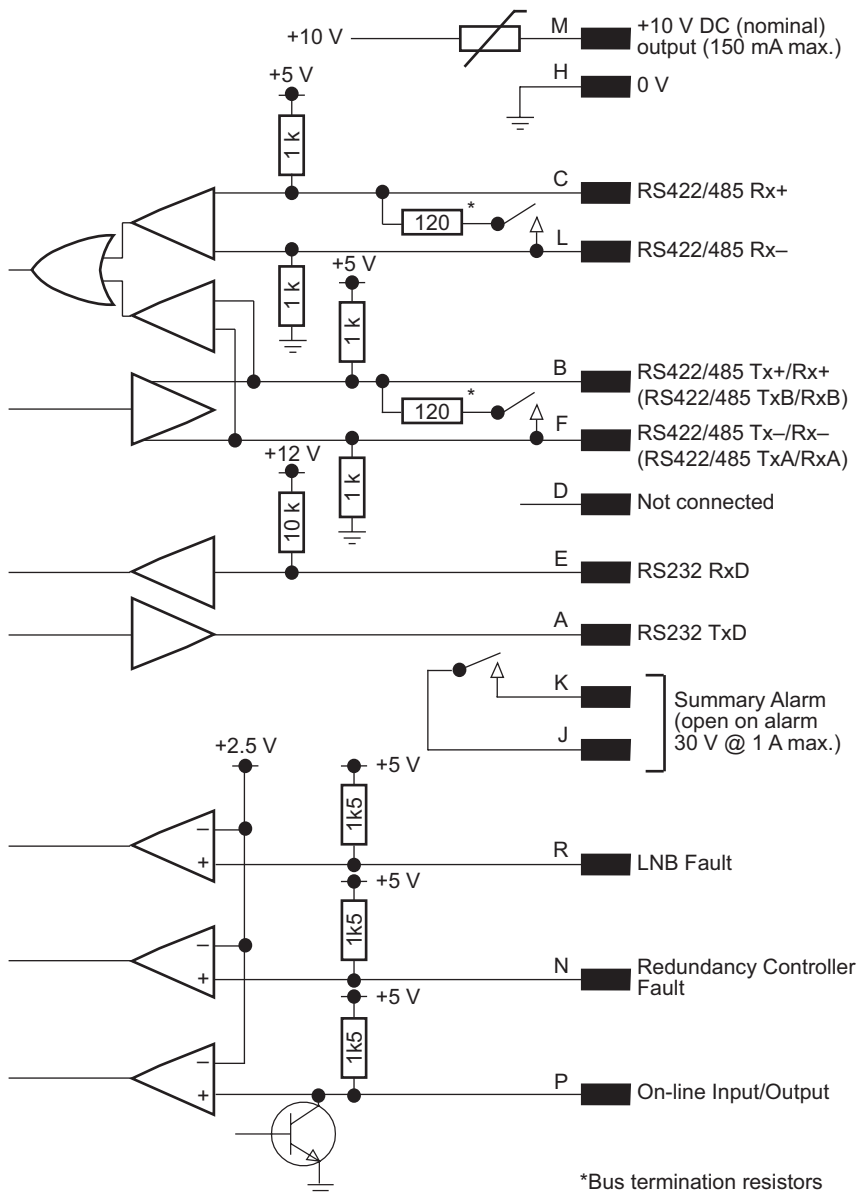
+10 V
M
+10 V DC (nominal) output (150 mA max.)
H
0 V
+5 V
1 k
C
RS422/485 Rx+
120
*
L
RS422/485 Rx–
1 k
+5 V
1 k
B
RS422/485 Tx+/Rx+ (RS422/485 TxB/RxB)
120
*
F
RS422/485 Tx–/Rx– (RS422/485 TxA/RxA)
+12 V
1 k
10 k
D
Not connected
E
RS232 RxD
A
RS232 TxD
K
J
Summary Alarm (open on alarm 30 V @ 1 A max.)
+2.5 V
+5 V
1k5
–
+
R
LNB Fault
+5 V
1k5
–
+
N
Redundancy Controller Fault
+5 V
1k5
–
+
P
On-line Input/Output
*Bus termination resistors